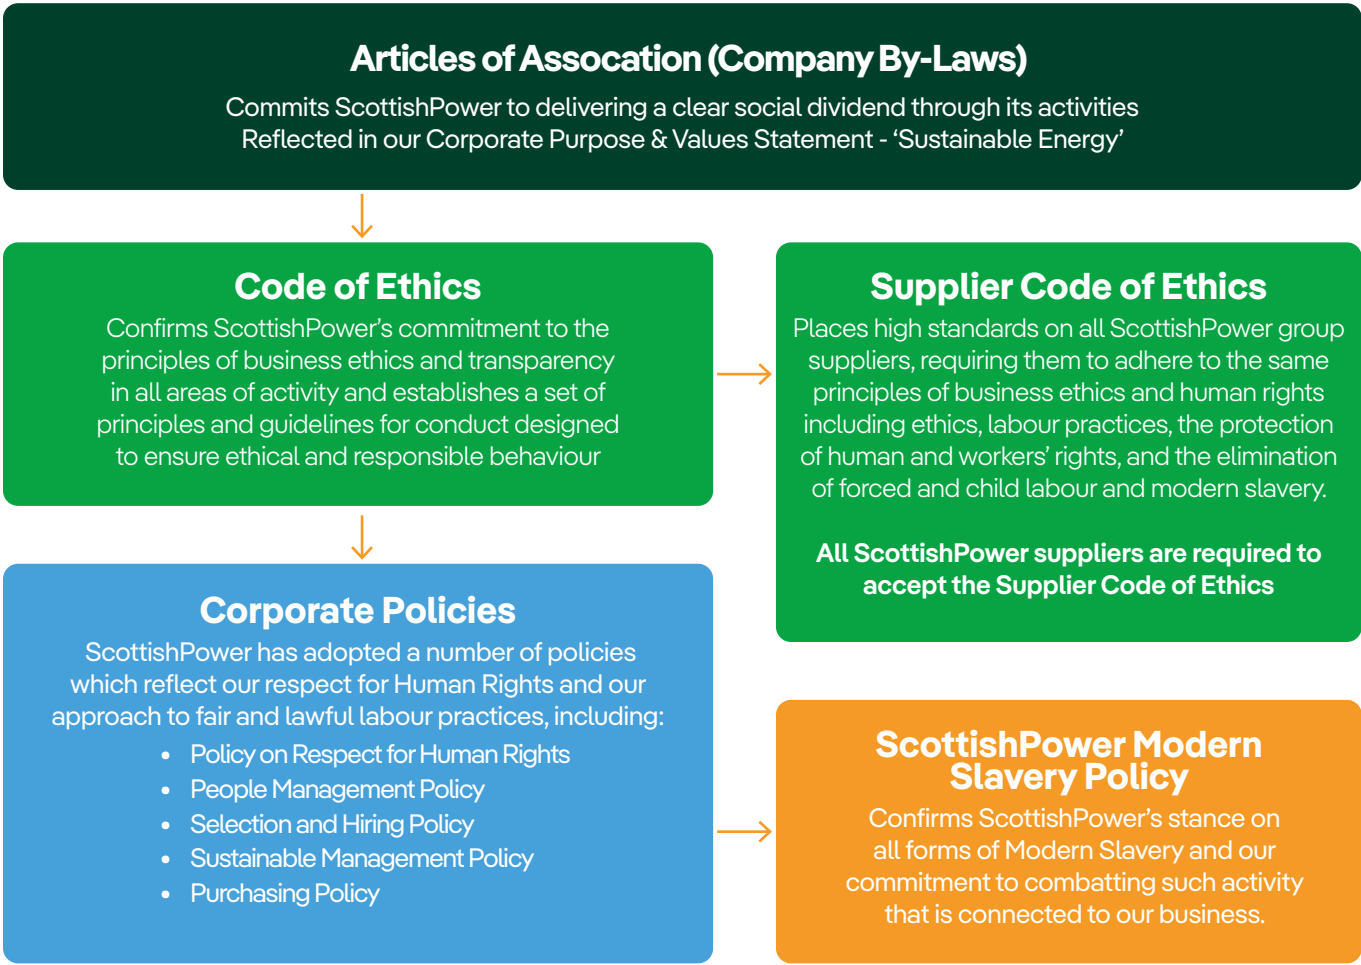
Articles of Assocation (Company By-Laws)
Commits ScottishPower to delivering a clear social dividend through its activities
Reflected in our Corporate Purpose & Values Statement - 'Sustainable Energy'

Code of Ethics
Confirms ScottishPower's commitment to the principles of business ethics and transparency in all areas of activity and establishes a set of principles and guidelines for conduct designed to ensure ethical and responsible behaviour

Supplier Code of Ethics
Places high standards on all ScottishPower group suppliers, requiring them to adhere to the same principles of business ethics and human rights including ethics, labour practices, the protection of human and workers' rights, and the elimination of forced and child labour and modern slavery.

All ScottishPower suppliers are required to accept the Supplier Code of Ethics

Corporate Policies
ScottishPower has adopted a number of policies which reflect our respect for Human Rights and our approach to fair and lawful labour practices, including:
- Policy on Respect for Human Rights
- People Management Policy
- Selection and Hiring Policy
- Sustainable Management Policy
- Purchasing Policy

ScottishPower Modern Slavery Policy
Confirms ScottishPower's stance on all forms of Modern Slavery and our commitment to combatting such activity that is connected to our business.